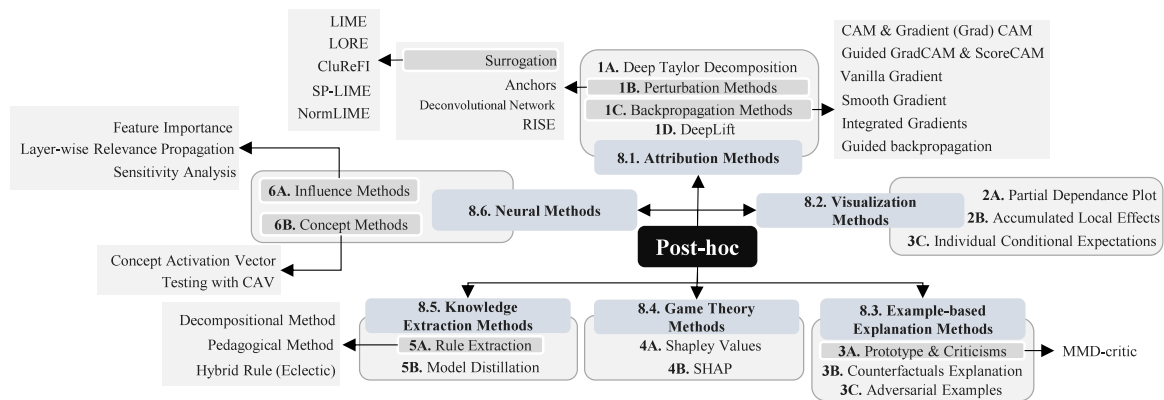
LIME
LORE
CluReFI
SP-LIME
NormLIME

Surrogation
Anchors
Deconvolutional Network
RISE

1A. Deep Taylor Decomposition
1B. Perturbation Methods
1C. Backpropagation Methods
1D. DeepLift
8.1. Attribution Methods

CAM & Gradient (Grad) CAM
Guided GradCAM & ScoreCAM
Vanilla Gradient
Smooth Gradient
Integrated Gradients
Guided backpropagation

Feature Importance
Layer-wise Relevance Propagation
Sensitivity Analysis

6A. Influence Methods
6B. Concept Methods
8.6. Neural Methods

8.2. Visualization Methods

2A. Partial Dependance Plot
2B. Accumulated Local Effects
3C. Individual Conditional Expectations

Post-hoc

Concept Activation Vector
Testing with CAV

8.5. Knowledge Extraction Methods
5A. Rule Extraction
5B. Model Distillation

Decompositional Method
Pedagogical Method
Hybrid Rule (Eclectic)

8.4. Game Theory Methods
4A. Shapley Values
4B. SHAP

8.3. Example-based Explanation Methods
3A. Prototype & Criticisms
3B. Counterfactuals Explanation
3C. Adversarial Examples

MMD-critic